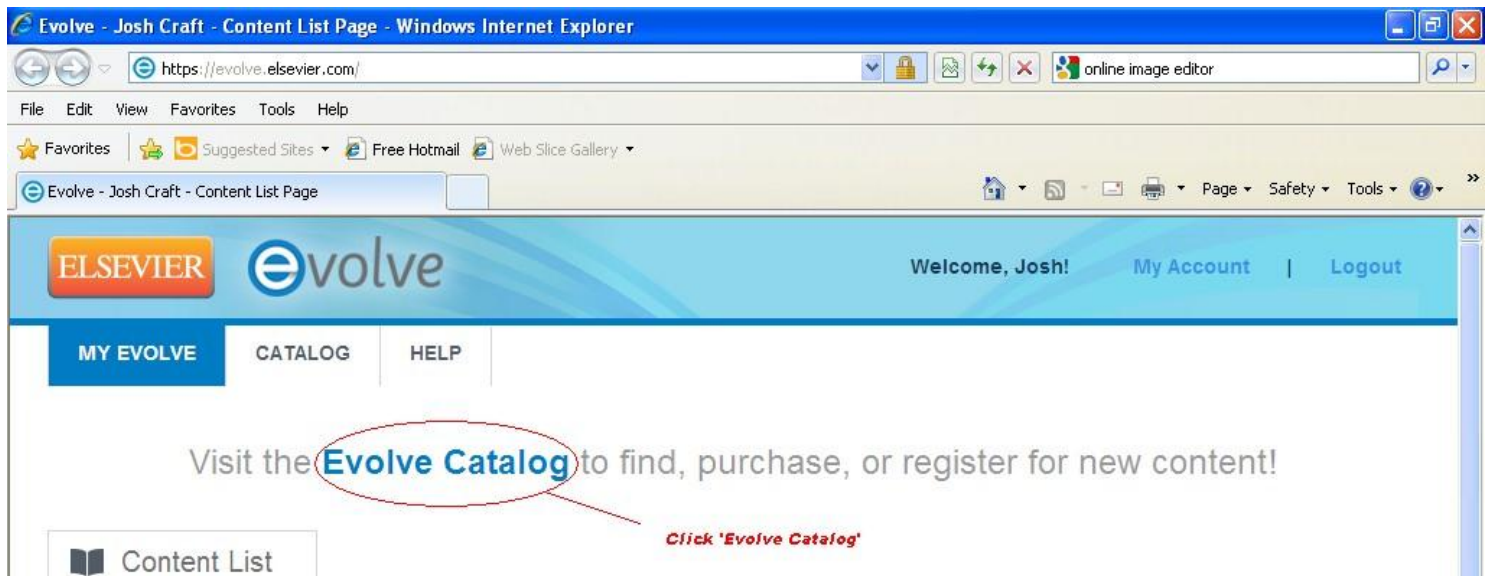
Evolve - Josh Craft - Content List Page - Windows Internet Explorer

https://evolve.elsevier.com/

online image editor

File Edit View Favorites Tools Help

Favorites Suggested Sites ▾ Free Hotmail Web Slice Gallery ▾

Evolve - Josh Craft - Content List Page

Page ▾ Safety ▾ Tools ▾

ELSEVIER evolve

Welcome, Josh! My Account | Logout

MY EVOLVE CATALOG HELP

Visit the Evolve Catalog to find, purchase, or register for new content!

Click 'Evolve Catalog'

Content List